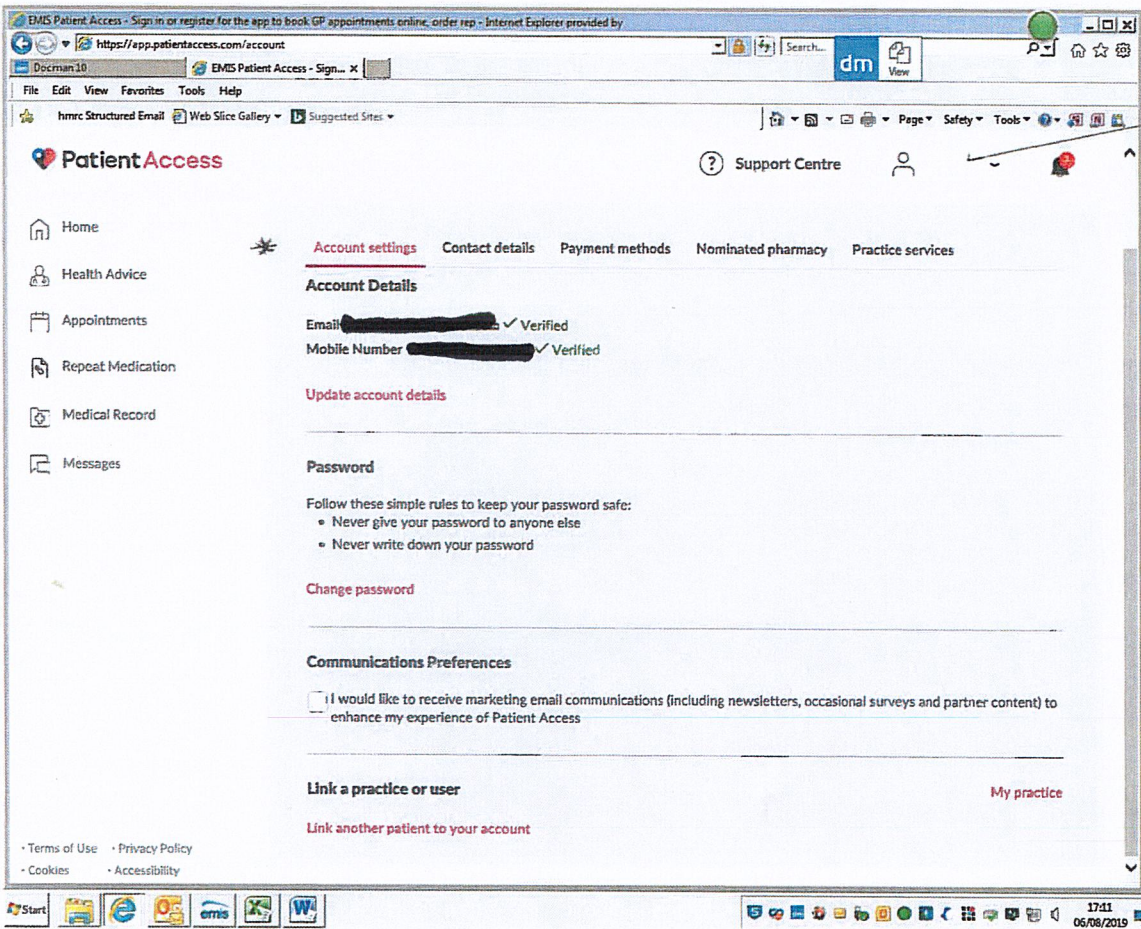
EMIS Patient Access - Sign in or register for the app to book GP appointments online, order rep - Internet Explorer provided by

https://app.patientaccess.com/account

Search...

dm

View

Docman 10

EMIS Patient Access - Sign... ×

File Edit View Favorites Tools Help

hmrc Structured Email

Web Slice Gallery ▾

Suggested Sites ▾

Page ▾ Safety ▾ Tools ▾

Patient Access

Support Centre

Home

Health Advice

Appointments

Repeat Medication

Medical Record

Messages

Account settings

Contact details

Payment methods

Nominated pharmacy

Practice services

Account Details

Email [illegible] ✓ Verified

Mobile Number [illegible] ✓ Verified

Update account details

Password

Follow these simple rules to keep your password safe:
• Never give your password to anyone else
• Never write down your password

Change password

Communications Preferences

I would like to receive marketing email communications (including newsletters, occasional surveys and partner content) to enhance my experience of Patient Access

Link a practice or user

My practice

Link another patient to your account

· Terms of Use · Privacy Policy

· Cookies · Accessibility

Start

emis

17:11
06/08/2019